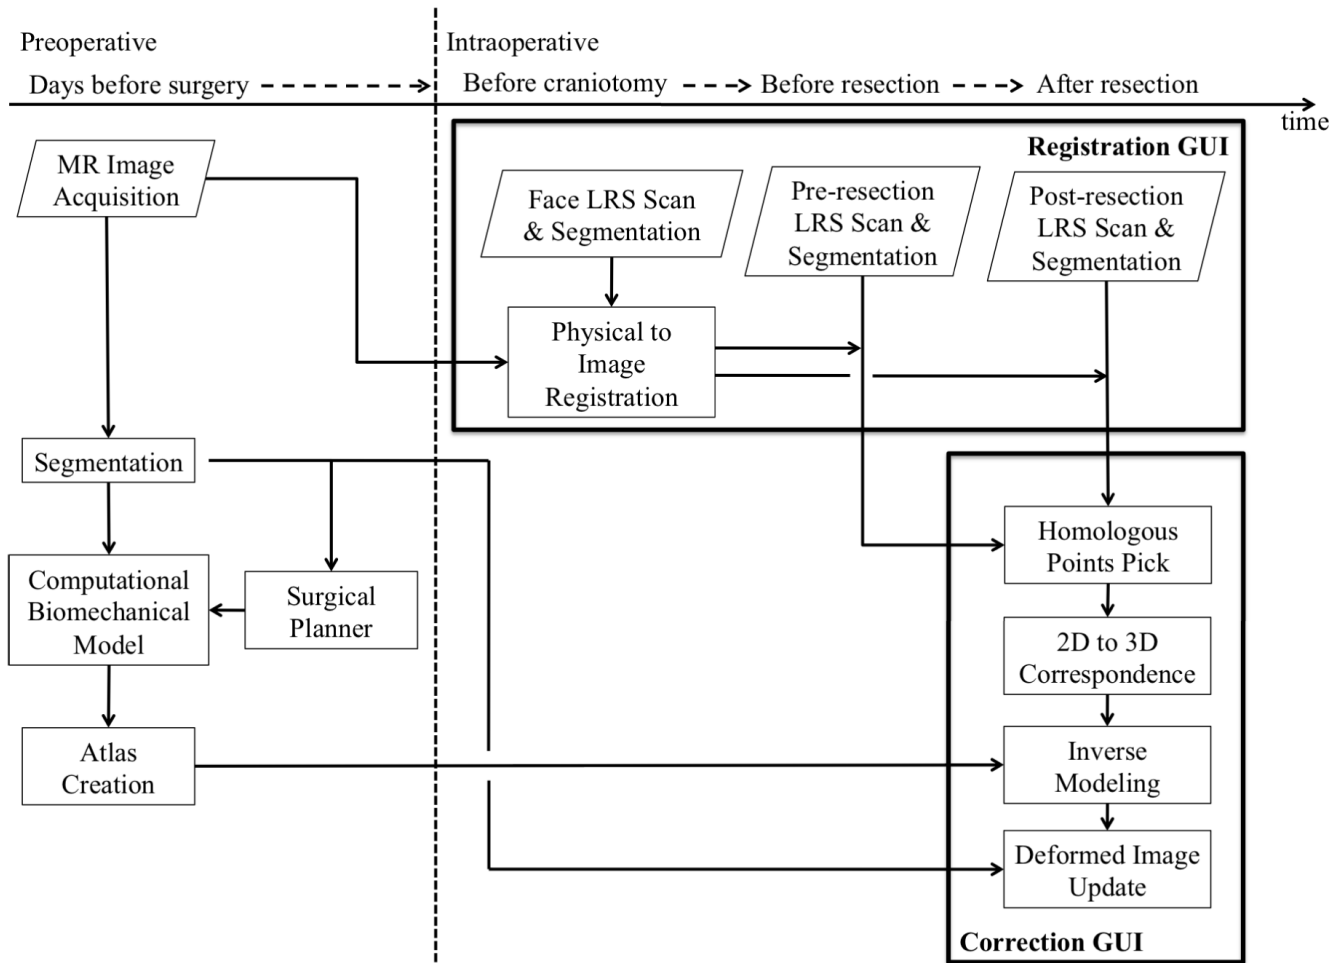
Preoperative

Days before surgery

Intraoperative

Before craniotomy

Before resection

After resection

time

Registration GUI

MR Image Acquisition

Face LRS Scan & Segmentation

Pre-resection LRS Scan & Segmentation

Post-resection LRS Scan & Segmentation

Physical to Image Registration

Segmentation

Computational Biomechanical Model

Surgical Planner

Atlas Creation

Homologous Points Pick

2D to 3D Correspondence

Inverse Modeling

Deformed Image Update

Correction GUI